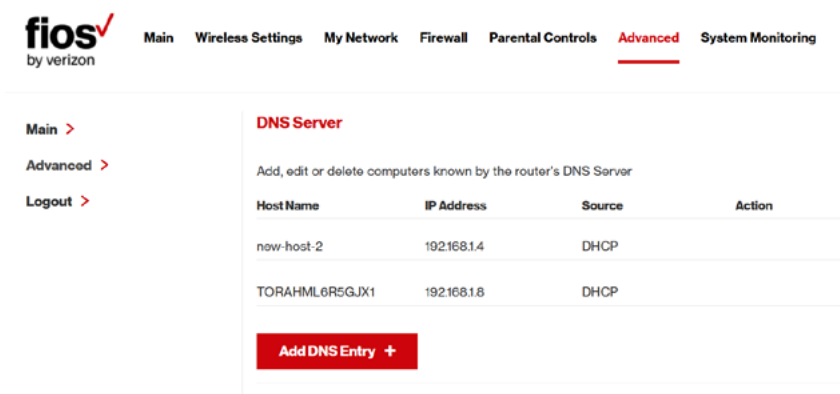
fios by verizon

Main Wireless Settings My Network Firewall Parental Controls Advanced System Monitoring

Main >
Advanced >
Logout >

DNS Server

Add, edit or delete computers known by the router's DNS Server

| Host Name | IP Address | Source | Action |
|---|---|---|---|
| new-host-2 | 192.168.1.4 | DHCP | |
| TORAHML6R5GJX1 | 192.168.1.8 | DHCP | |

Add DNS Entry +